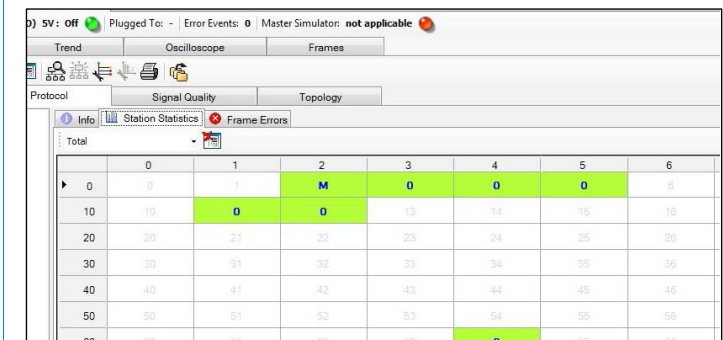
) 5V: Off | Plugged To: - | Error Events: 0 | Master Simulator: not applicable

Trend | Oscilloscope | Frames

Protocol | Signal Quality | Topology

Info | Station Statistics | Frame Errors

Total

| | 0 | 1 | 2 | 3 | 4 | 5 | 6 |
|---|---|---|---|---|---|---|---|
| 0 | 0 | 1 | M | 0 | 0 | 0 | 6 |
| 10 | 10 | 0 | 0 | 13 | 14 | 15 | 16 |
| 20 | 20 | 21 | 22 | 23 | 24 | 25 | 26 |
| 30 | 30 | 31 | 32 | 33 | 34 | 35 | 36 |
| 40 | 40 | 41 | 42 | 43 | 44 | 45 | 46 |
| 50 | 50 | 51 | 52 | 53 | 54 | 55 | 56 |
| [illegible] | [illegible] | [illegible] | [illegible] | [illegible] | 0 | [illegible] | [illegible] |